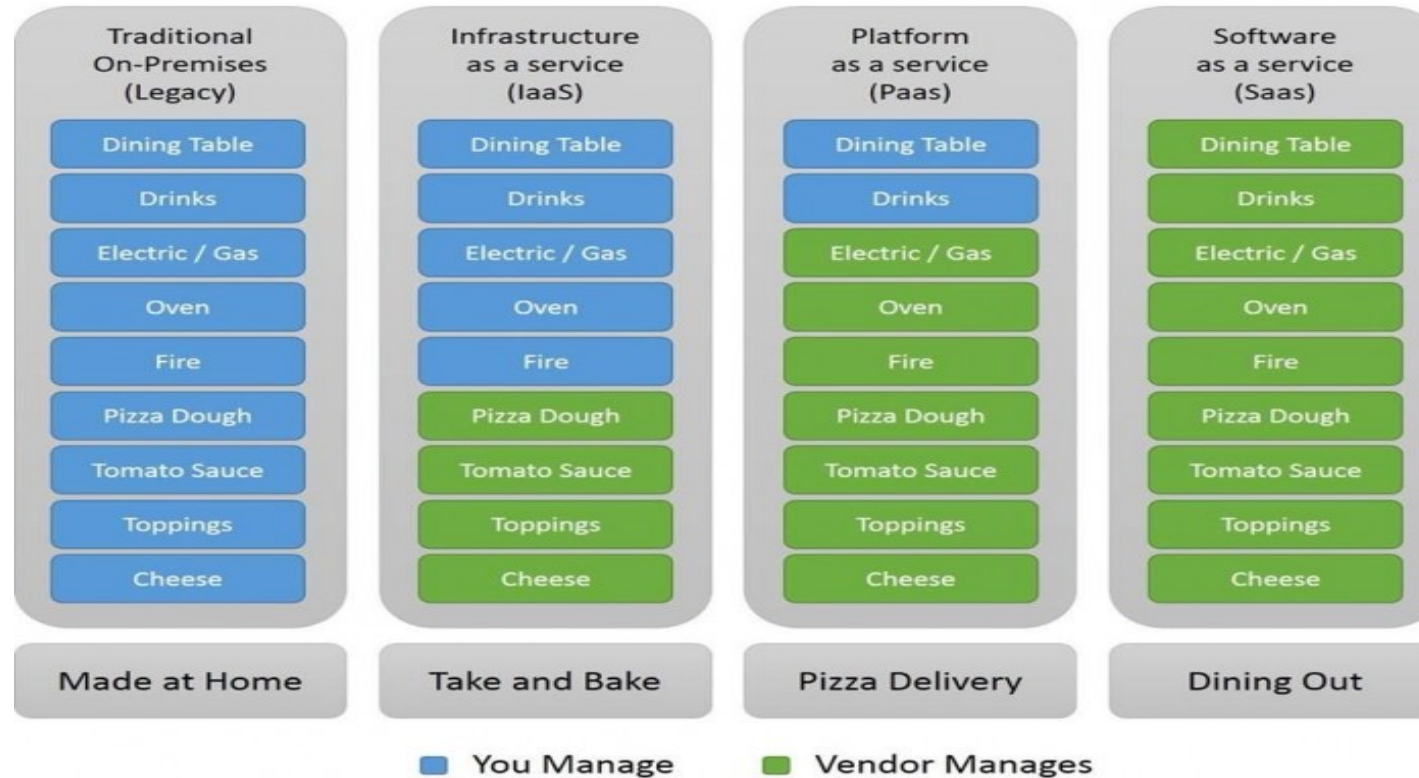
Traditional On-Premises (Legacy)

Dining Table
Drinks
Electric / Gas
Oven
Fire
Pizza Dough
Tomato Sauce
Toppings
Cheese

Made at Home

Infrastructure as a service (IaaS)

Dining Table
Drinks
Electric / Gas
Oven
Fire
Pizza Dough
Tomato Sauce
Toppings
Cheese

Take and Bake

Platform as a service (Paas)

Dining Table
Drinks
Electric / Gas
Oven
Fire
Pizza Dough
Tomato Sauce
Toppings
Cheese

Pizza Delivery

Software as a service (Saas)

Dining Table
Drinks
Electric / Gas
Oven
Fire
Pizza Dough
Tomato Sauce
Toppings
Cheese

Dining Out

You Manage
Vendor Manages